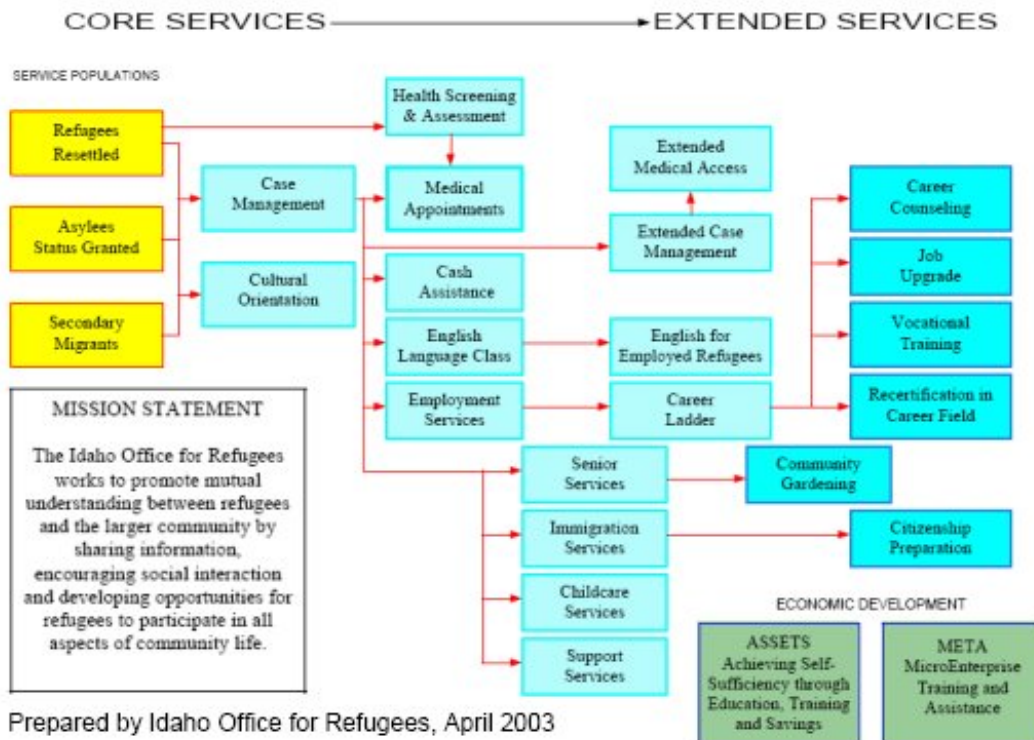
CORE SERVICES → EXTENDED SERVICES

SERVICE POPULATIONS

Refugees Resettled

Asylees Status Granted

Secondary Migrants

Case Management

Cultural Orientation

Health Screening & Assessment

Medical Appointments

Cash Assistance

English Language Class

Employment Services

Extended Medical Access

Extended Case Management

English for Employed Refugees

Career Ladder

Career Counseling

Job Upgrade

Vocational Training

Recertification in Career Field

Senior Services

Community Gardening

Immigration Services

Citizenship Preparation

Childcare Services

Support Services

MISSION STATEMENT

The Idaho Office for Refugees works to promote mutual understanding between refugees and the larger community by sharing information, encouraging social interaction and developing opportunities for refugees to participate in all aspects of community life.

ECONOMIC DEVELOPMENT

ASSETS
Achieving Self-Sufficiency through Education, Training and Savings

META
MicroEnterprise Training and Assistance

Prepared by Idaho Office for Refugees, April 2003